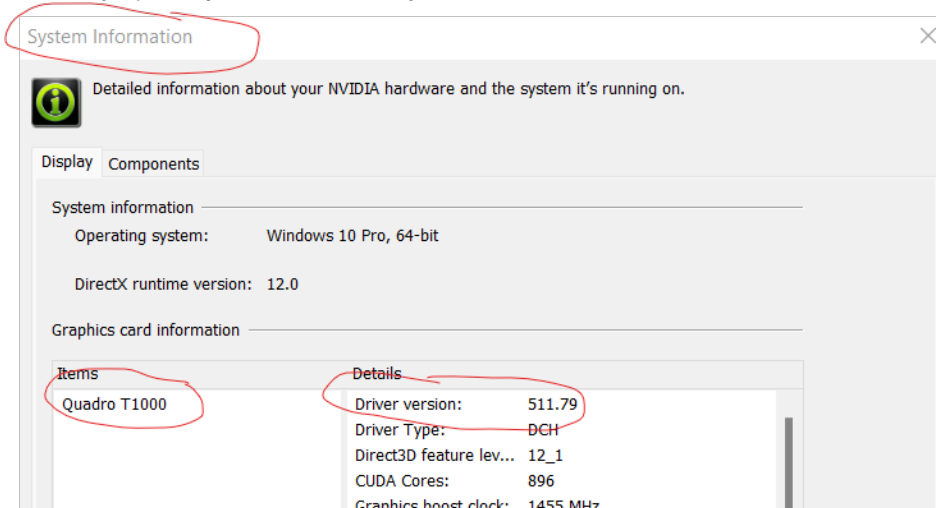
System Information

Detailed information about your NVIDIA hardware and the system it's running on.

Display | Components

System information

Operating system: Windows 10 Pro, 64-bit

DirectX runtime version: 12.0

Graphics card information

| Items | Details | |
|---|---|---|
| Quadro T1000 | Driver version: | 511.79 |
| | Driver Type: | DCH |
| | Direct3D feature lev... | 12_1 |
| | CUDA Cores: | 896 |
| | Graphics boost clock: | 1455 MHz |